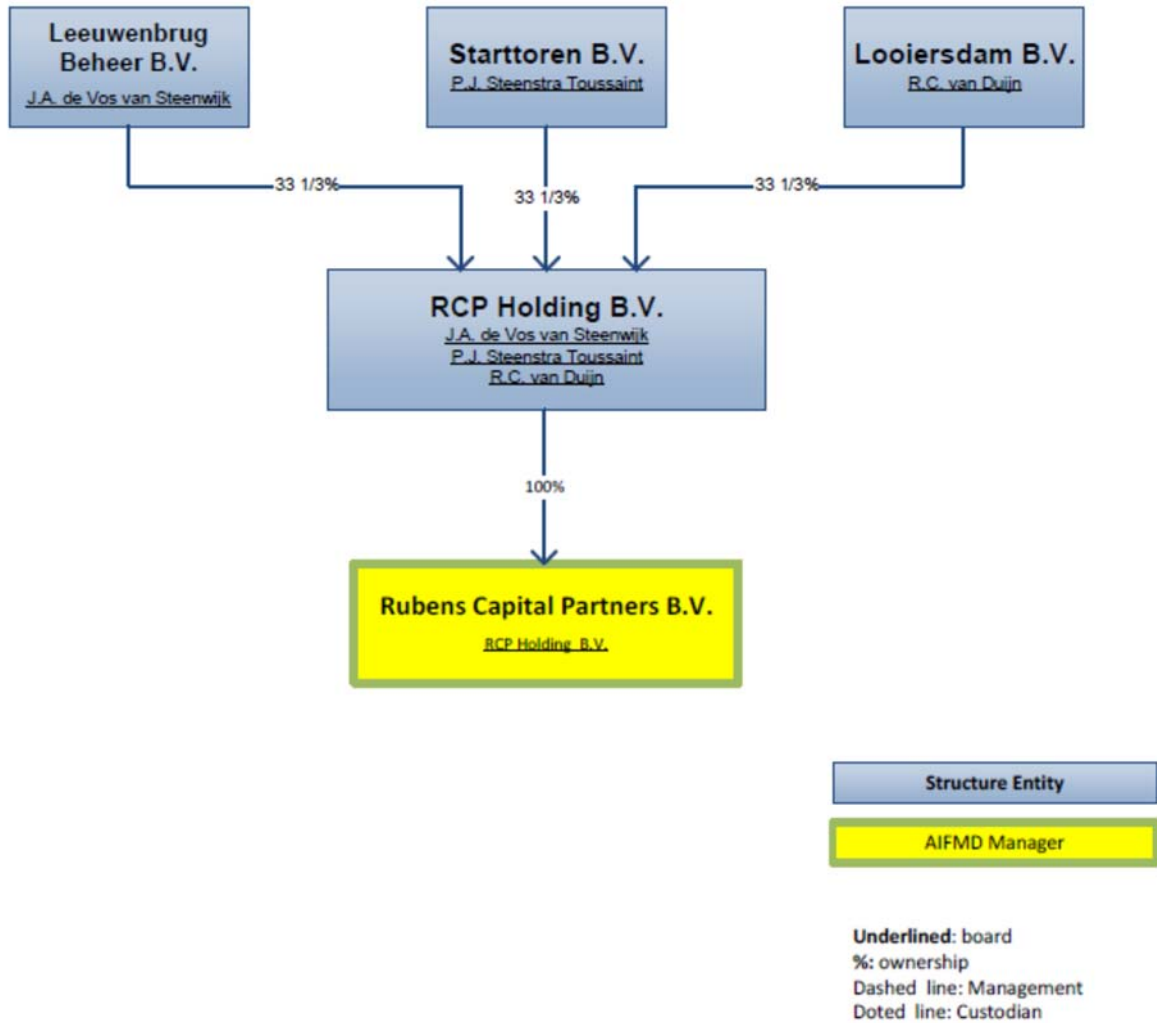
Leeuwenbrug Beheer B.V.
J.A. de Vos van Steenwijk

Starttoren B.V.
P.J. Steenstra Toussaint

Looiersdam B.V.
R.C. van Duijn

33 1/3%

33 1/3%

33 1/3%

RCP Holding B.V.
J.A. de Vos van Steenwijk
P.J. Steenstra Toussaint
R.C. van Duijn

100%

Rubens Capital Partners B.V.
RCP Holding B.V.

Structure Entity

AIFMD Manager

**Underlined**: board
**%:** ownership
Dashed line: Management
Doted line: Custodian